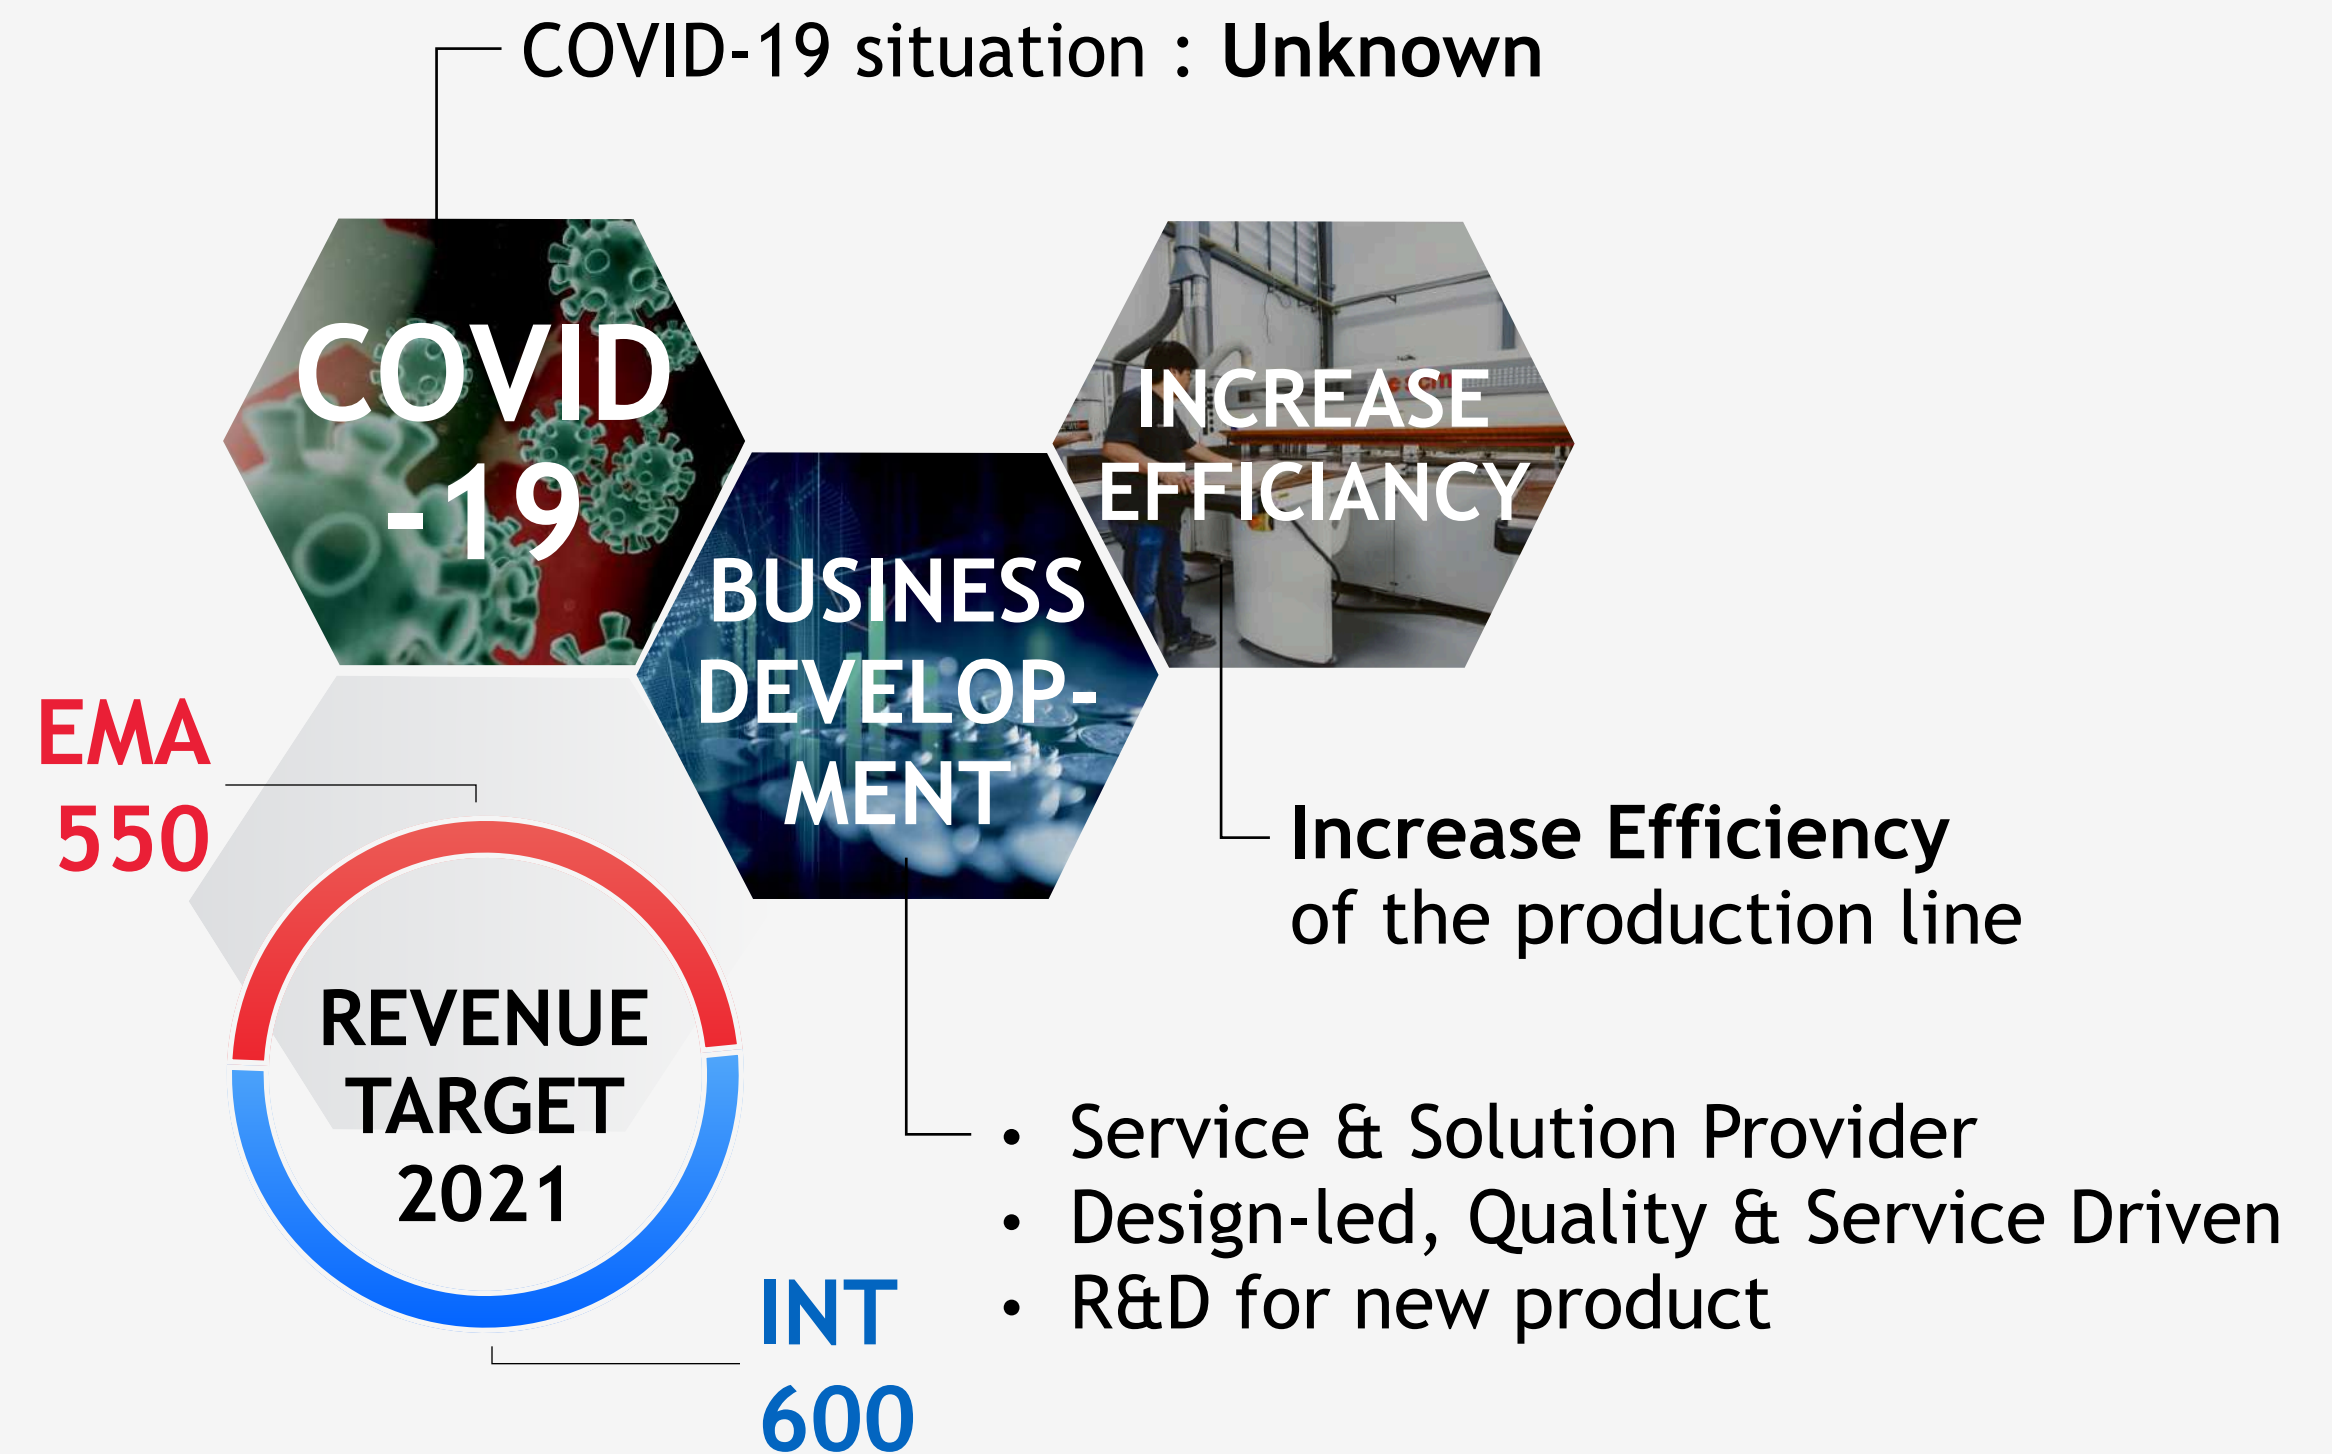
COVID-19 situation : **Unknown**

COVID -19

INCREASE EFFICIANCY

BUSINESS DEVELOP-MENT

EMA 550

REVENUE TARGET 2021

INT 600

**Increase Efficiency** of the production line

• Service & Solution Provider
• Design-led, Quality & Service Driven
• R&D for new product